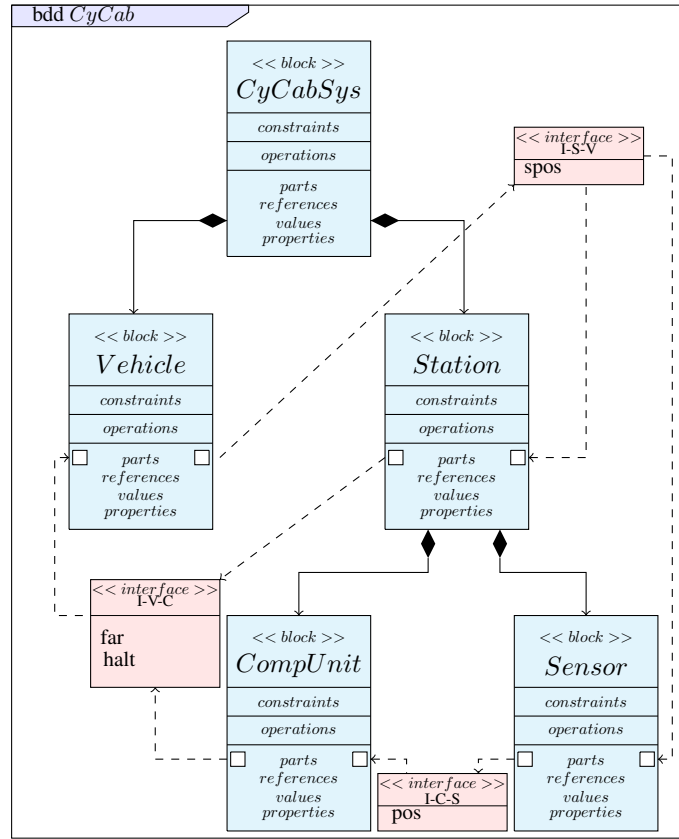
bdd $CyCab$

$<<$ $block$ $>>$
$CyCabSys$
$constraints$
$operations$
$parts$
$references$
$values$
$properties$

$<<$ $interface$ $>>$
I-S-V
spos

$<<$ $block$ $>>$
$Vehicle$
$constraints$
$operations$
$parts$
$references$
$values$
$properties$

$<<$ $block$ $>>$
$Station$
$constraints$
$operations$
$parts$
$references$
$values$
$properties$

$<<$ $interface$ $>>$
I-V-C
far
halt

$<<$ $block$ $>>$
$CompUnit$
$constraints$
$operations$
$parts$
$references$
$values$
$properties$

$<<$ $block$ $>>$
$Sensor$
$constraints$
$operations$
$parts$
$references$
$values$
$properties$

$<<$ $interface$ $>>$
I-C-S
pos